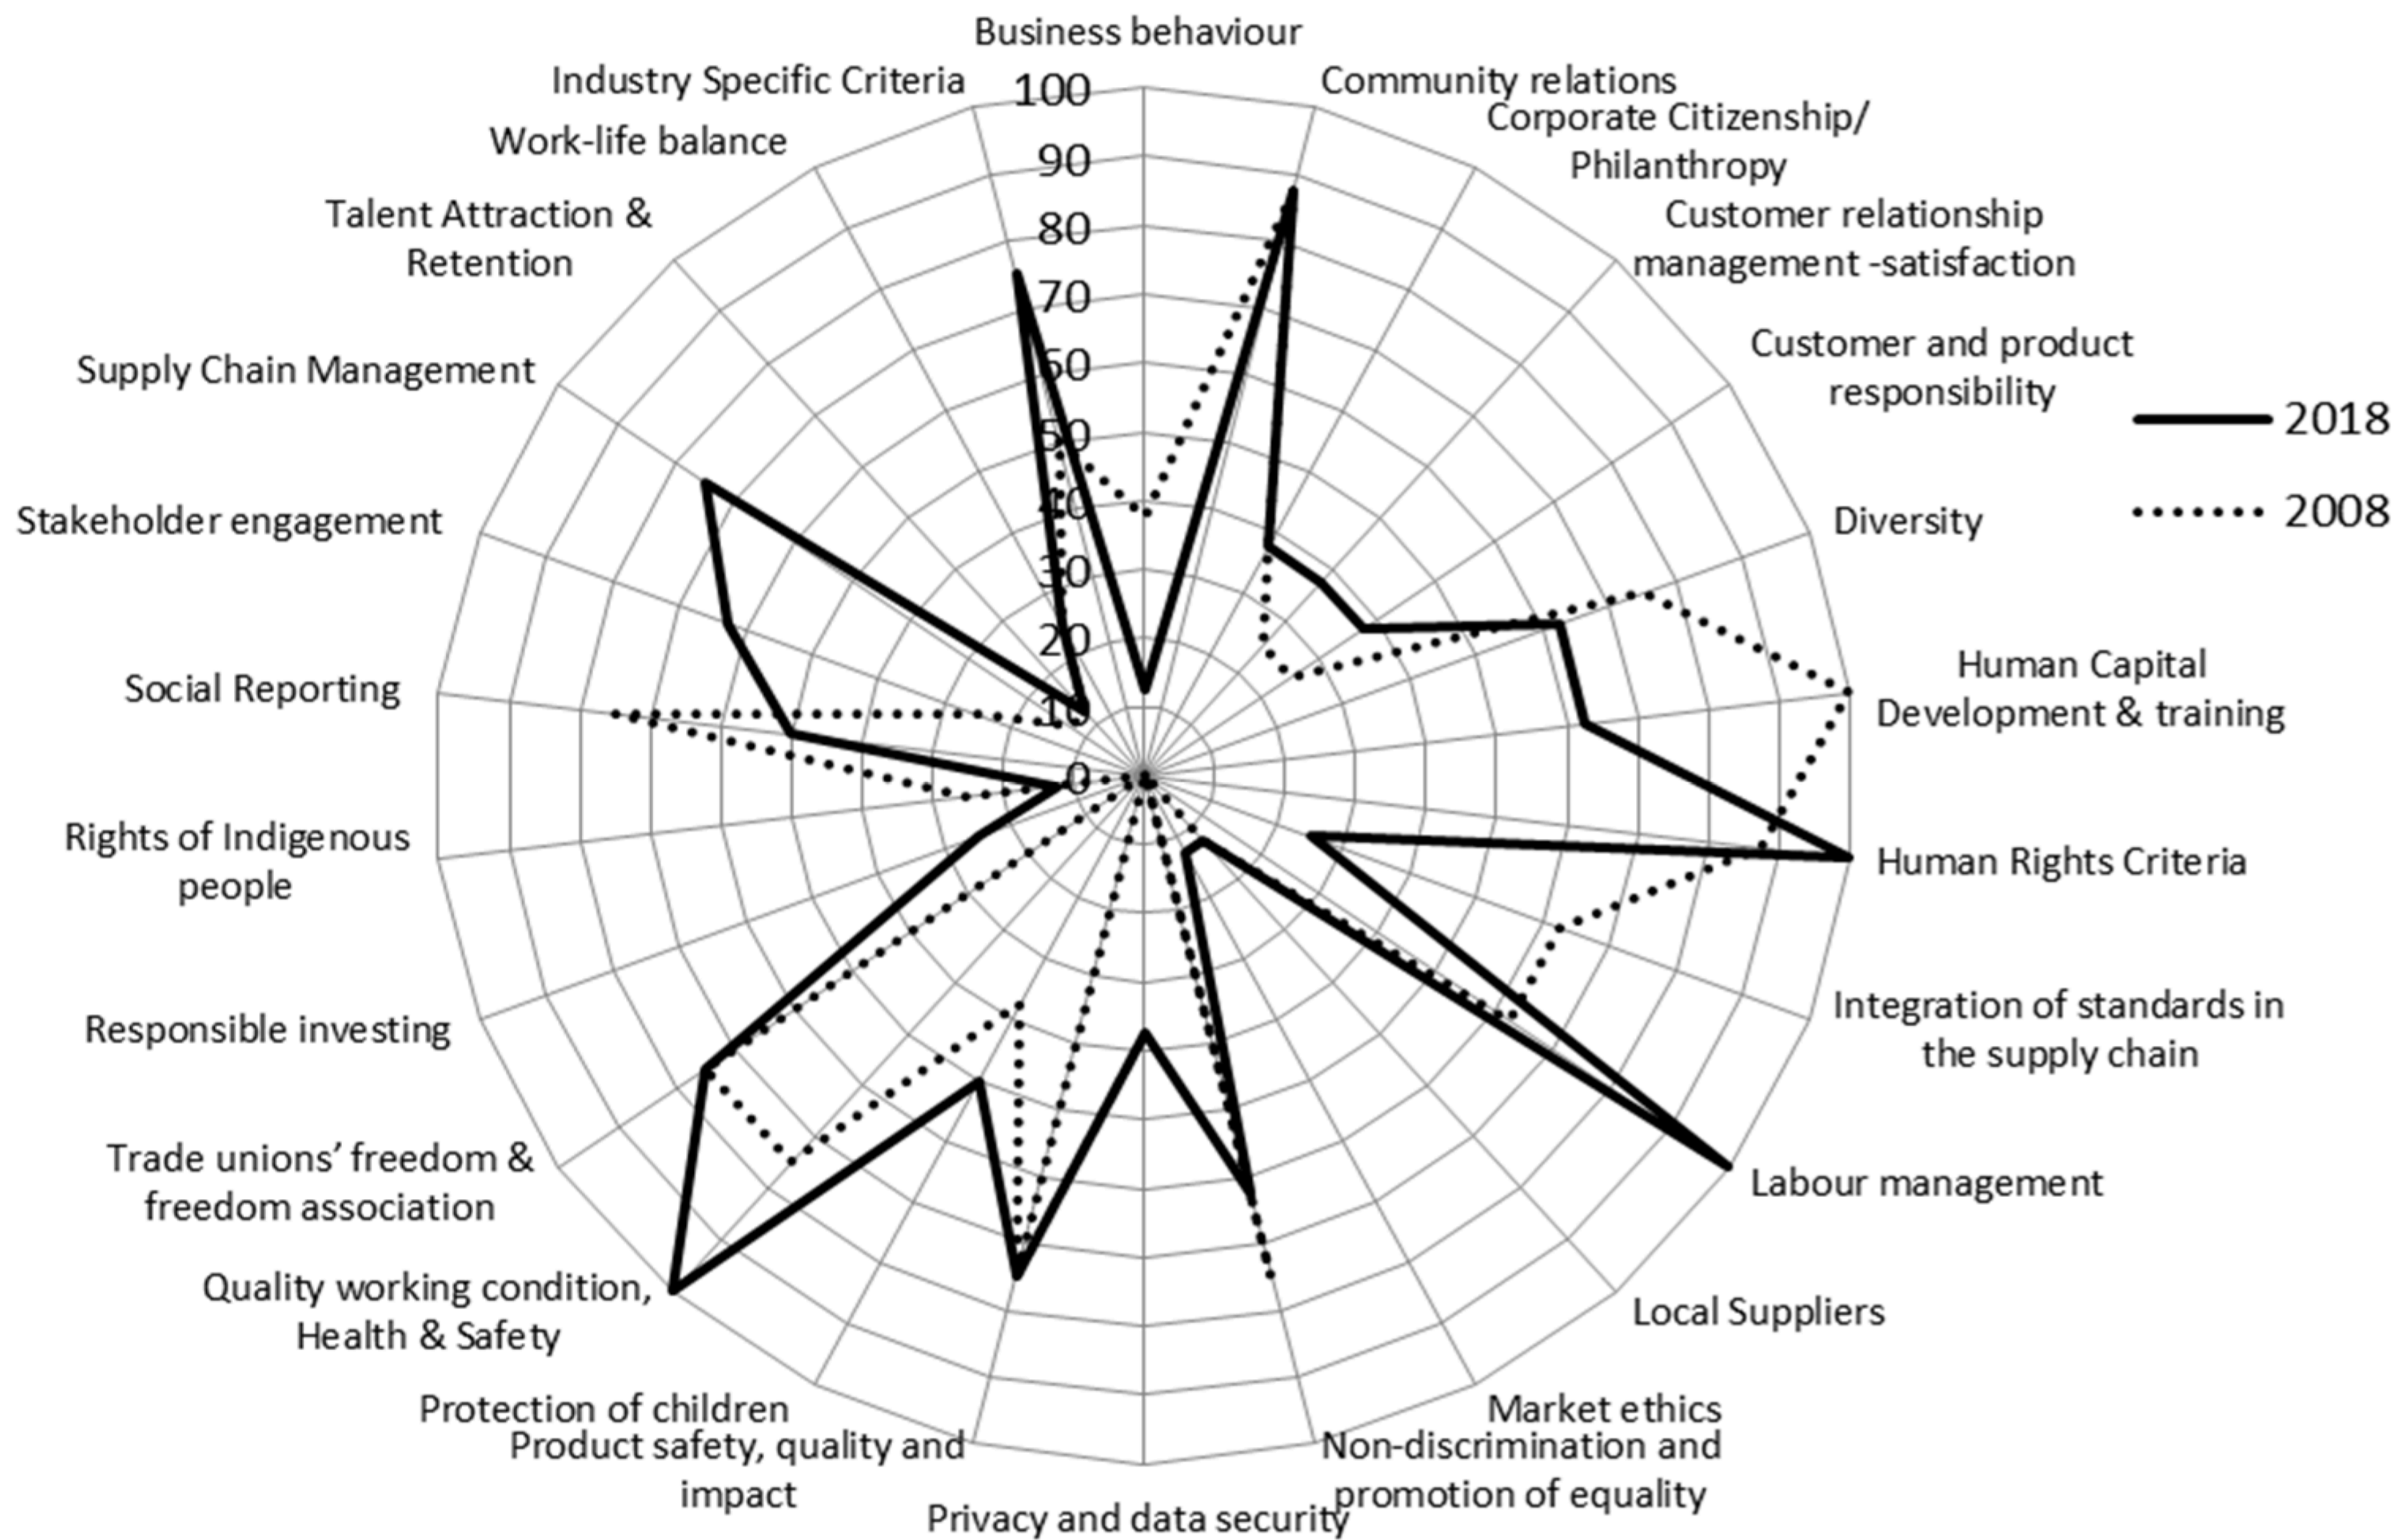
Business behaviour
Community relations
Corporate Citizenship/ Philanthropy
Customer relationship management -satisfaction
Customer and product responsibility
Diversity
Human Capital Development & training
Human Rights Criteria
Integration of standards in the supply chain
Labour management
Local Suppliers
Market ethics
Non-discrimination and promotion of equality
Privacy and data security
Product safety, quality and impact
Protection of children
Quality working condition, Health & Safety
Trade unions' freedom & freedom association
Responsible investing
Rights of Indigenous people
Social Reporting
Stakeholder engagement
Supply Chain Management
Talent Attraction & Retention
Work-life balance
Industry Specific Criteria

100
90
80
70
60
50
40
30
20
10
0

2018
2008